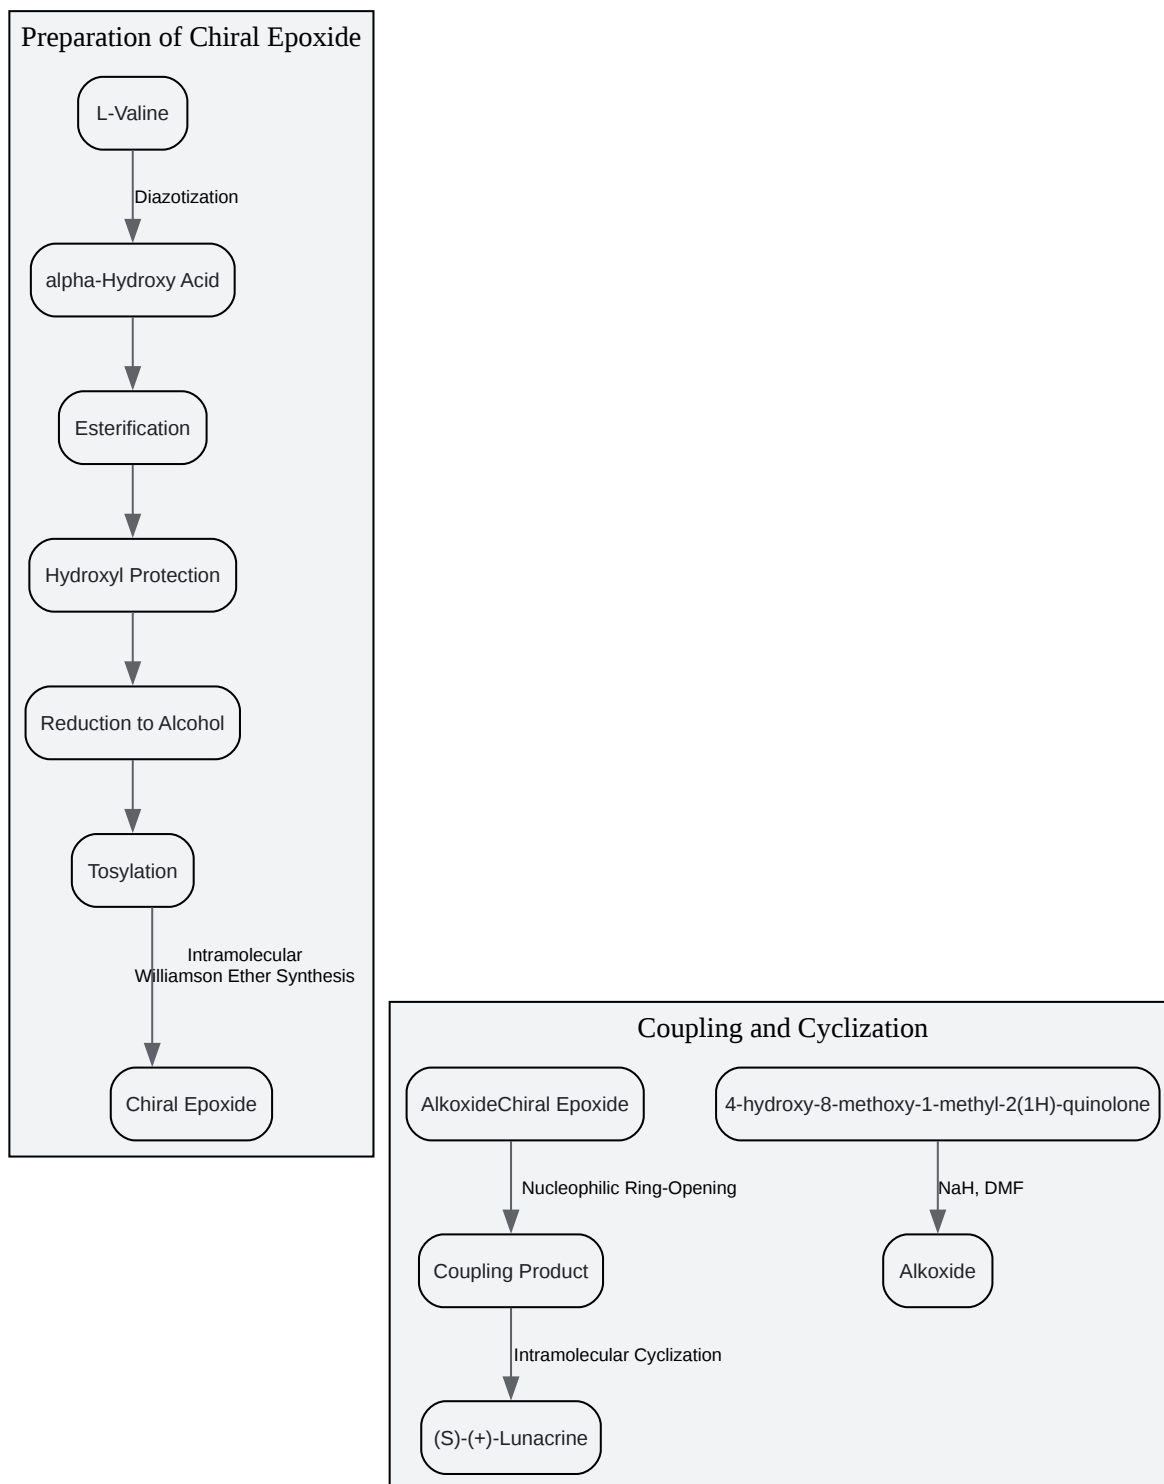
Preparation of Chiral Epoxide

L-Valine

Diazotization

alpha-Hydroxy Acid

Esterification

Hydroxyl Protection

Reduction to Alcohol

Tosylation

Intramolecular Williamson Ether Synthesis

Chiral Epoxide

Coupling and Cyclization

AlkoxideChiral Epoxide

4-hydroxy-8-methoxy-1-methyl-2(1H)-quinolone

Nucleophilic Ring-Opening

NaH, DMF

Coupling Product

Alkoxide

Intramolecular Cyclization

(S)-(+)-Lunacrine